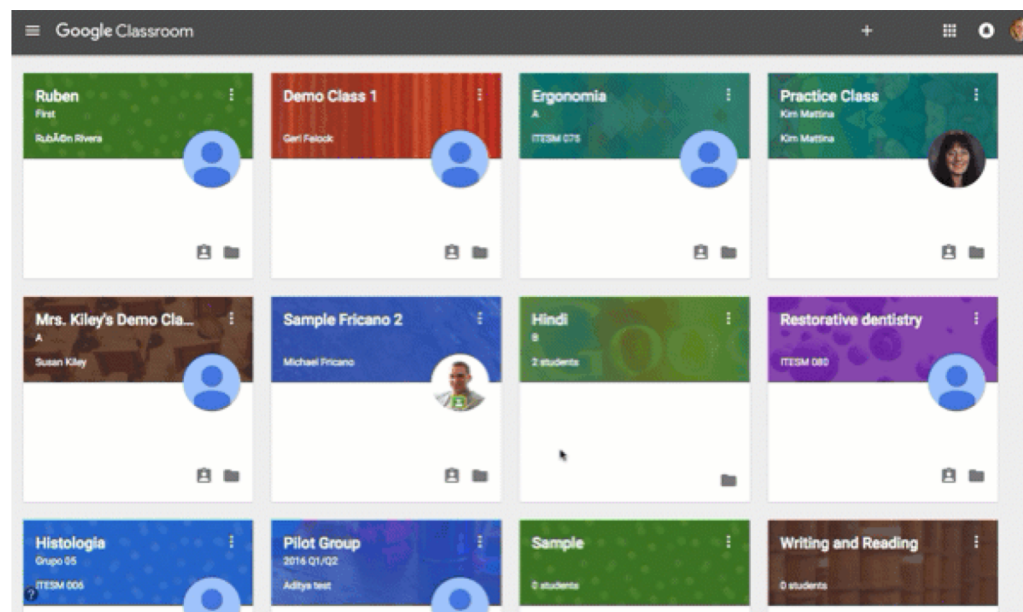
Google Classroom

Ruben
First
RubÃ©n Rivera

Demo Class 1
Geri Felock

Ergonomia
A
ITESM 075

Practice Class
Kim Mattina
Kim Mattina

Mrs. Kiley's Demo Cla...
A
Susan Kiley

Sample Fricano 2
Michael Fricano

Hindi
B
2 students

Restorative dentistry
ITESM 080

Histologia
Grupo 05
ITESM 006

Pilot Group
2016 Q1/Q2
Aditya test

Sample
0 students

Writing and Reading
0 students